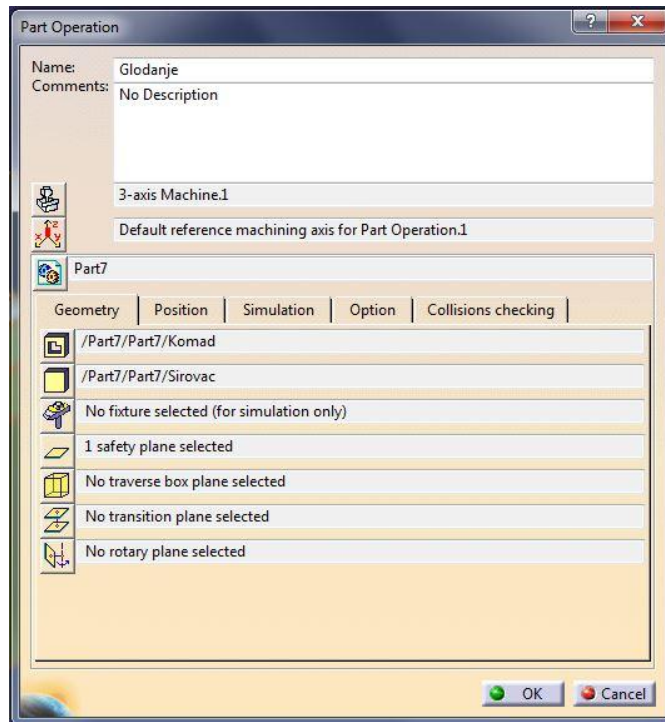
Part Operation

?

x

Name: Glodanje

Comments: No Description

3-axis Machine.1

Default reference machining axis for Part Operation.1

Part7

| Geometry | Position | Simulation | Option | Collisions checking |

/Part7/Part7/Komad

/Part7/Part7/Sirovac

No fixture selected (for simulation only)

1 safety plane selected

No traverse box plane selected

No transition plane selected

No rotary plane selected

OK

Cancel